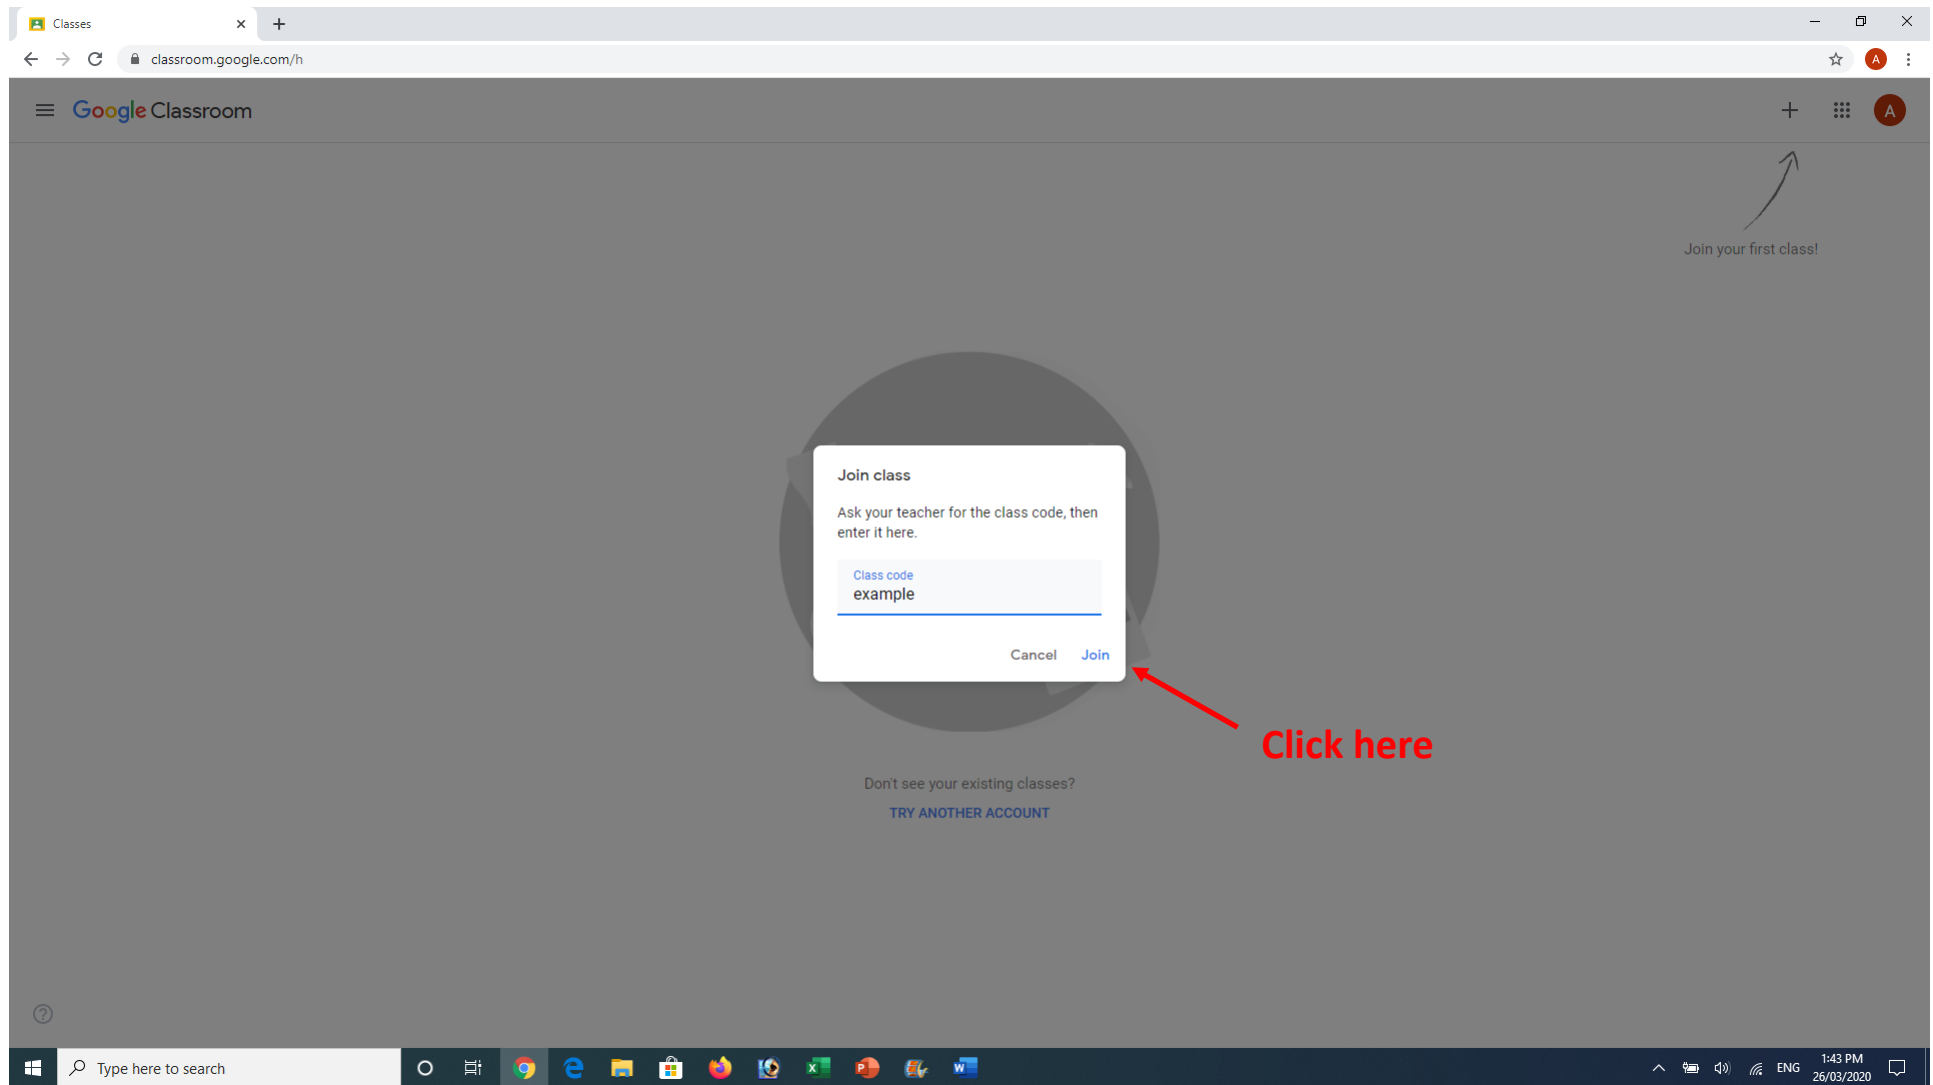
Classes

classroom.google.com/h

A

Google Classroom

A

Join your first class!

Join class

Ask your teacher for the class code, then enter it here.

Class code
example

Cancel Join

Click here

Don't see your existing classes?

TRY ANOTHER ACCOUNT

Type here to search

ENG

1:43 PM
26/03/2020